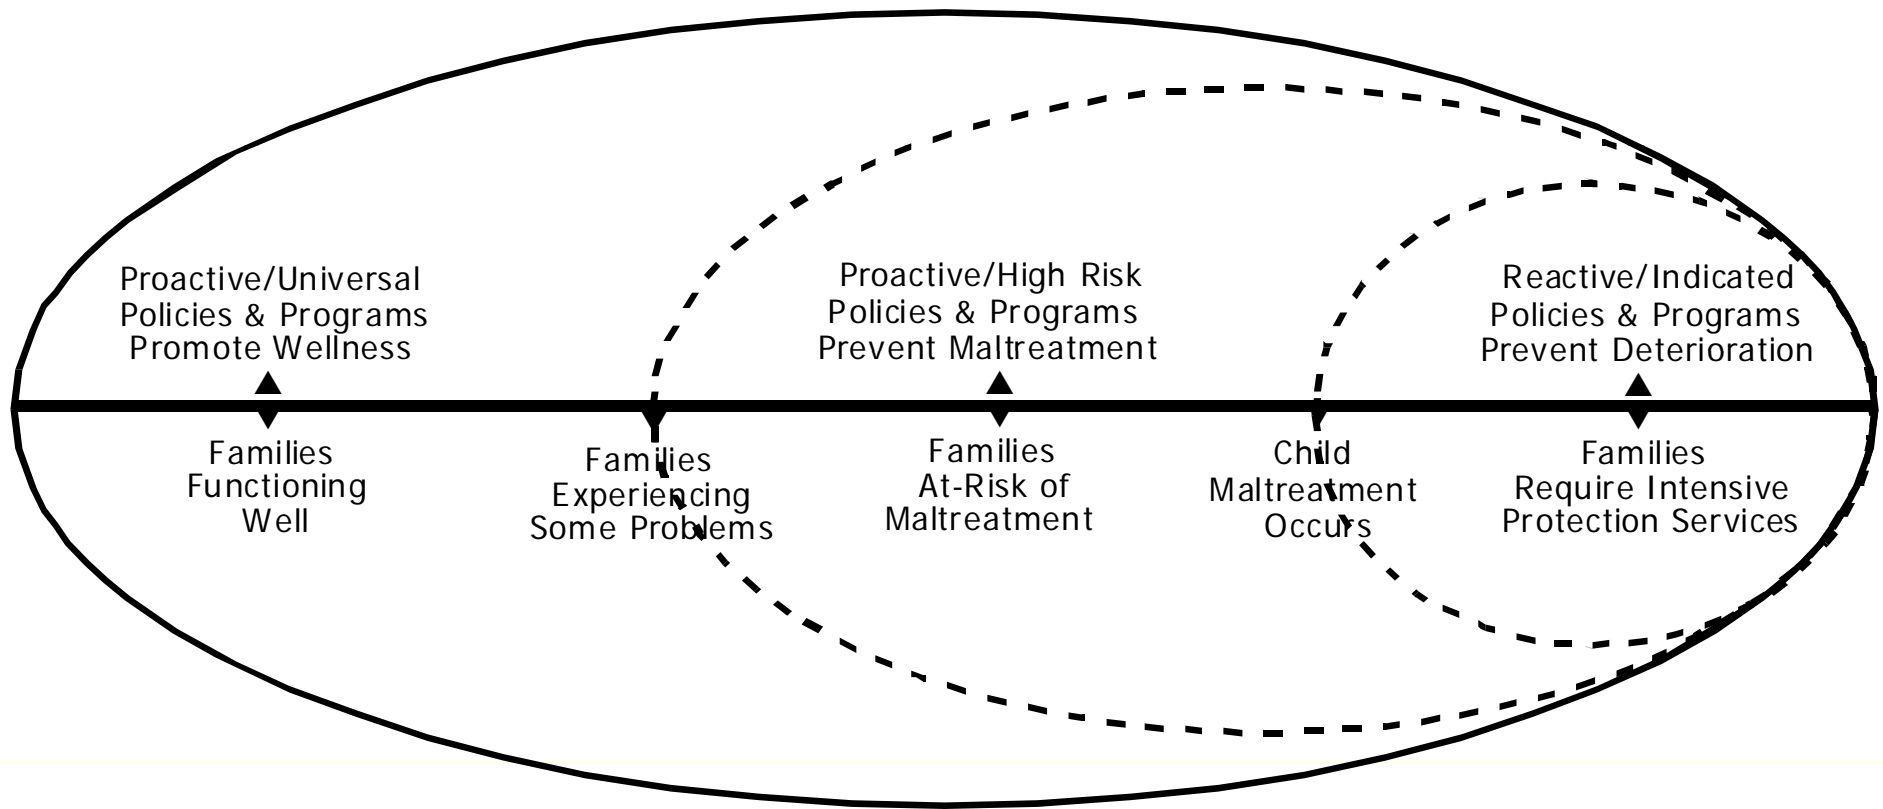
Proactive/Universal Policies & Programs Promote Wellness

Proactive/High Risk Policies & Programs Prevent Maltreatment

Reactive/Indicated Policies & Programs Prevent Deterioration

Families Functioning Well

Families Experiencing Some Problems

Families At-Risk of Maltreatment

Child Maltreatment Occurs

Families Require Intensive Protection Services